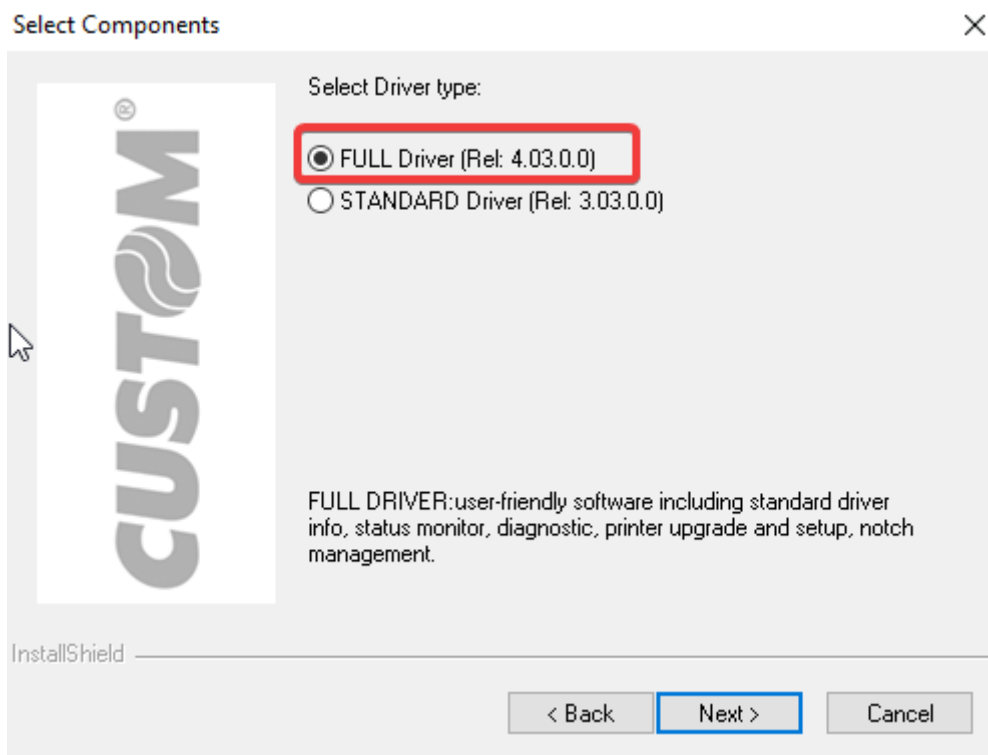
Select Components

×

CUSTOM®

Select Driver type:

FULL Driver (Rel: 4.03.0.0)

STANDARD Driver (Rel: 3.03.0.0)

FULL DRIVER:user-friendly software including standard driver info, status monitor, diagnostic, printer upgrade and setup, notch management.

InstallShield

< Back

Next >

Cancel